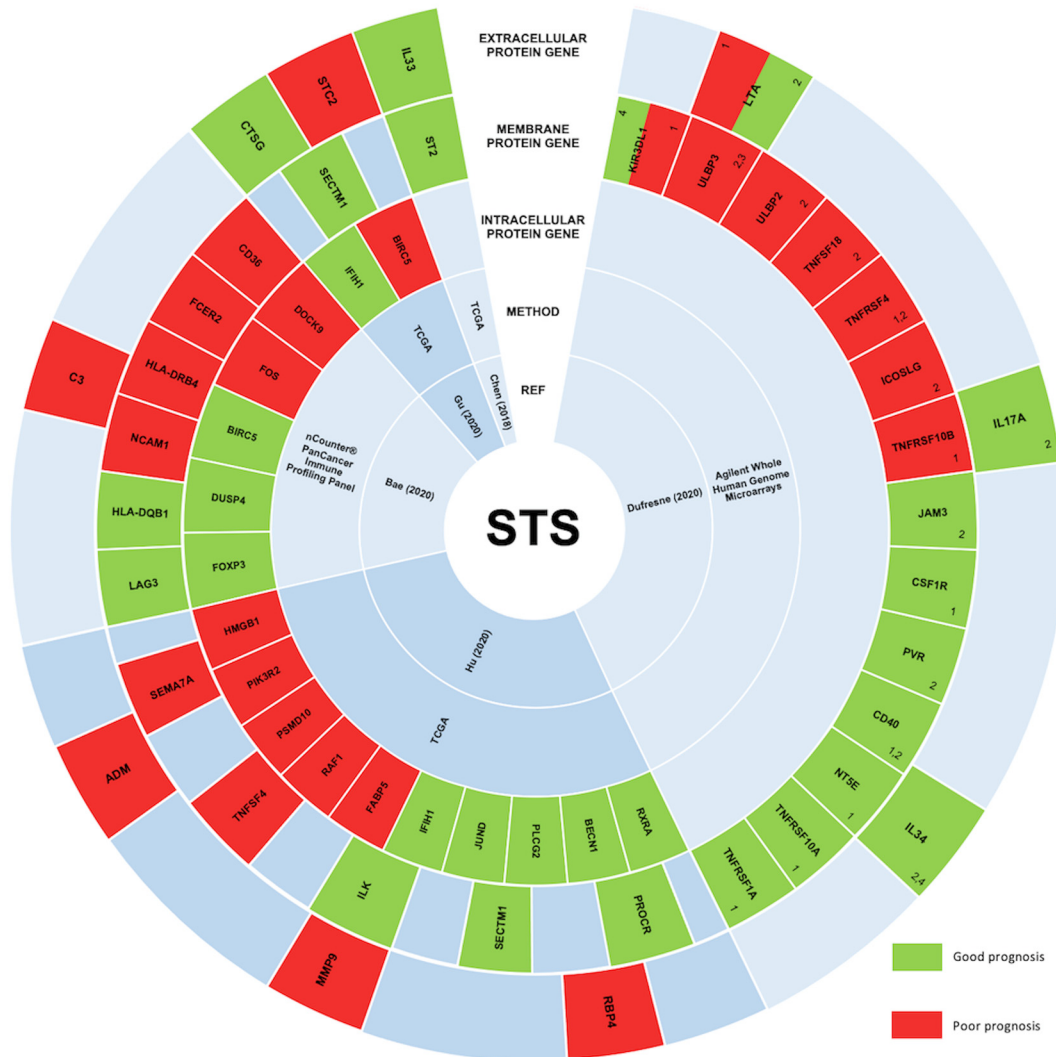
EXTRACELLULAR PROTEIN GENE

MEMBRANE PROTEIN GENE

INTRACELLULAR PROTEIN GENE

METHOD

REF

STS

IL33
STC2
CTSG
ST2
SECTM1
BIRC5
IFIH1
CD36
DOCK9
FCER2
FOS
HLA-DRB4
C3
NCAM1
BIRC5
HLA-DQB1
DUSP4
LAG3
FOXP3
HMGB1
SEMA7A
PIK3R2
PSMD10
ADM
RAF1
TNFSF4
FABP5
IFIH1
JUND
PLCG2
BECN1
RXRA
ILK
SECTM1
PROCR
MMP9
RBP4

TCGA
TCGA
Chen (2018)
Gu (2020)
nCounter® PanCancer Immune Profiling Panel
Bae (2020)
Hu (2020)
TCGA
Dufresne (2020)
Agilent Whole Human Genome Microarrays

1
LTA
2
4
KIR3DL1
1
ULBP3
2,3
ULBP2
2
TNFSF18
2
TNFRSF4
1,2
ICOSLG
2
IL17A
2
TNFRSF10B
1
JAM3
2
CSF1R
1
PVR
2
CD40
1,2
NT5E
1
IL34
2,4
TNFRSF10A
1
TNFRSF1A
1

Good prognosis
Poor prognosis